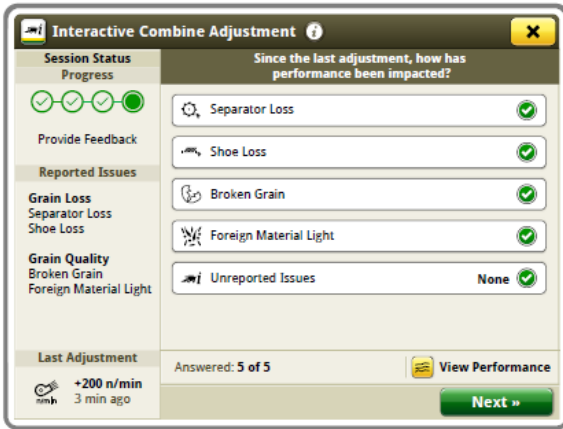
Interactive Combine Adjustment

Session Status
Progress

Provide Feedback

Reported Issues

Grain Loss
Separator Loss
Shoe Loss

Grain Quality
Broken Grain
Foreign Material Light

Last Adjustment
+200 n/min
3 min ago

Since the last adjustment, how has performance been impacted?

Separator Loss

Shoe Loss

Broken Grain

Foreign Material Light

Unreported Issues None

Answered: 5 of 5

View Performance

Next »